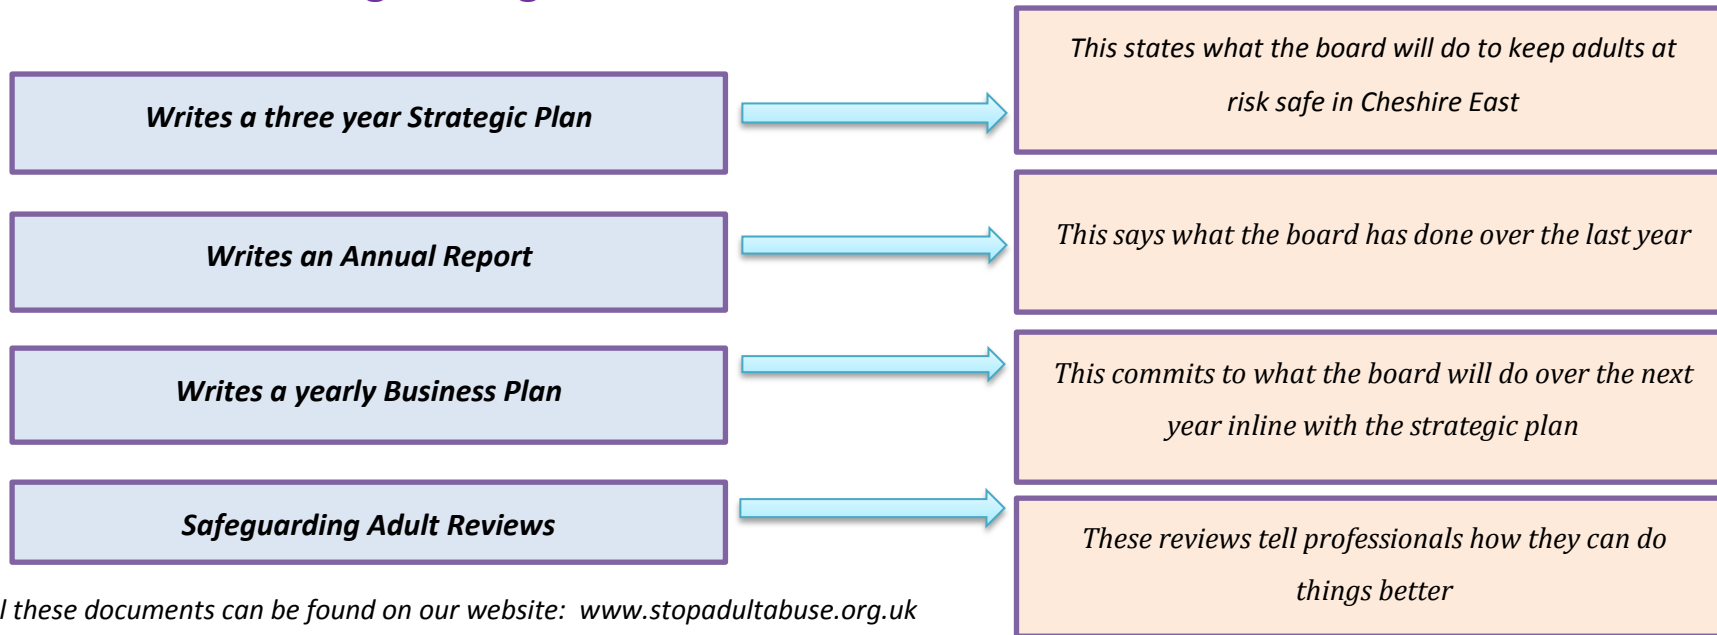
Writes a three year Strategic Plan

This states what the board will do to keep adults at risk safe in Cheshire East

Writes an Annual Report

This says what the board has done over the last year

Writes a yearly Business Plan

This commits to what the board will do over the next year inline with the strategic plan

Safeguarding Adult Reviews

These reviews tell professionals how they can do things better

l these documents can be found on our website: www.stopadultabuse.org.uk